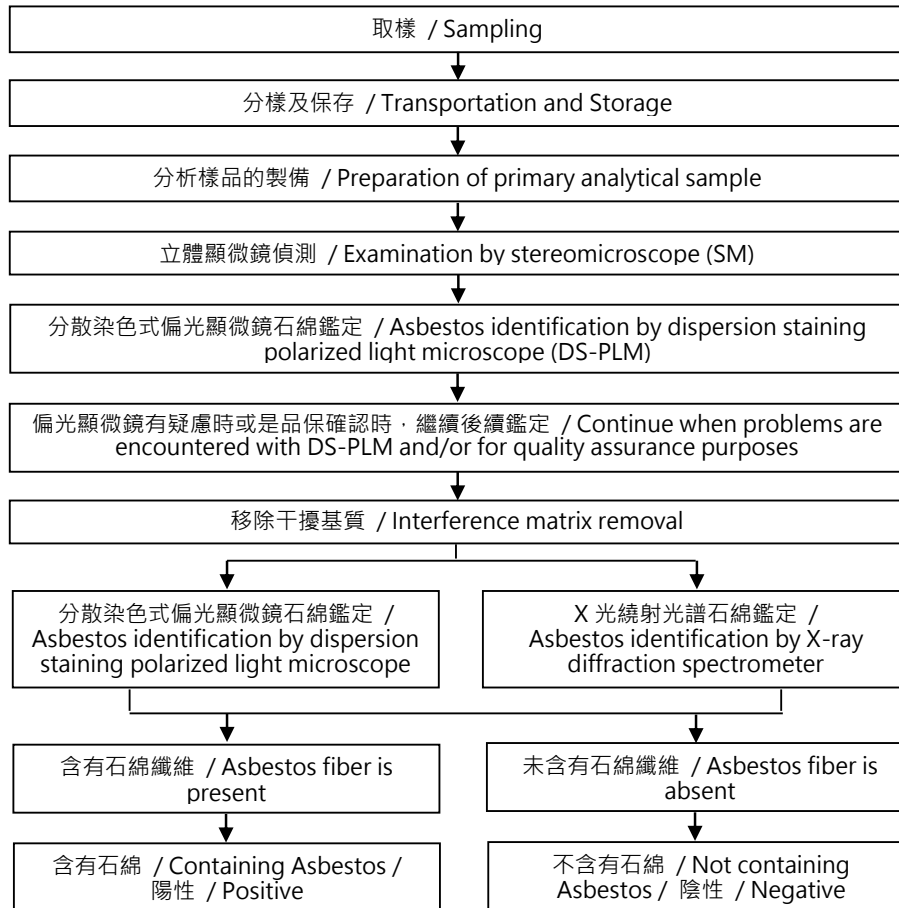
取樣 / Sampling

分樣及保存 / Transportation and Storage

分析樣品的製備 / Preparation of primary analytical sample

立體顯微鏡偵測 / Examination by stereomicroscope (SM)

分散染色式偏光顯微鏡石綿鑑定 / Asbestos identification by dispersion staining polarized light microscope (DS-PLM)

偏光顯微鏡有疑慮時或是品保確認時，繼續後續鑑定 / Continue when problems are encountered with DS-PLM and/or for quality assurance purposes

移除干擾基質 / Interference matrix removal

分散染色式偏光顯微鏡石綿鑑定 / Asbestos identification by dispersion staining polarized light microscope

X 光繞射光譜石綿鑑定 / Asbestos identification by X-ray diffraction spectrometer

含有石綿纖維 / Asbestos fiber is present

未含有石綿纖維 / Asbestos fiber is absent

含有石綿 / Containing Asbestos / 陽性 / Positive

不含有石綿 / Not containing Asbestos / 陰性 / Negative